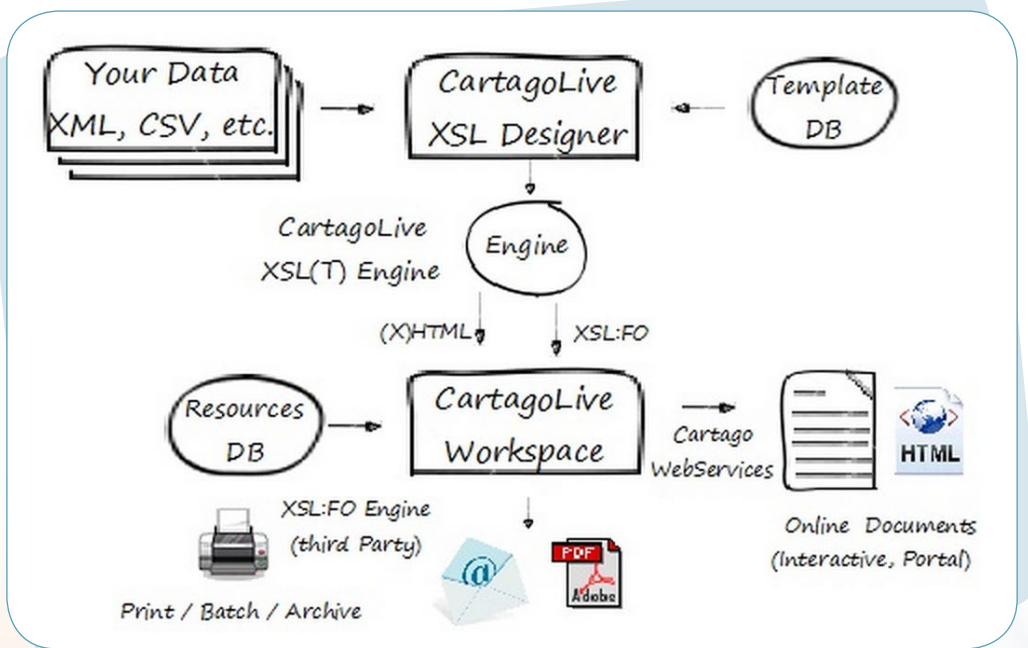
Your Data
XML, CSV, etc.

CartagoLive
XSL Designer

Template
DB

CartagoLive
XSL(T) Engine

Engine

(X)HTML

XSL:FO

Resources
DB

CartagoLive
Workspace

Cartago
WebServices

HTML

XSL:FO Engine
(third Party)

PDF
Adobe

Online Documents
(Interactive, Portal)

Print / Batch / Archive